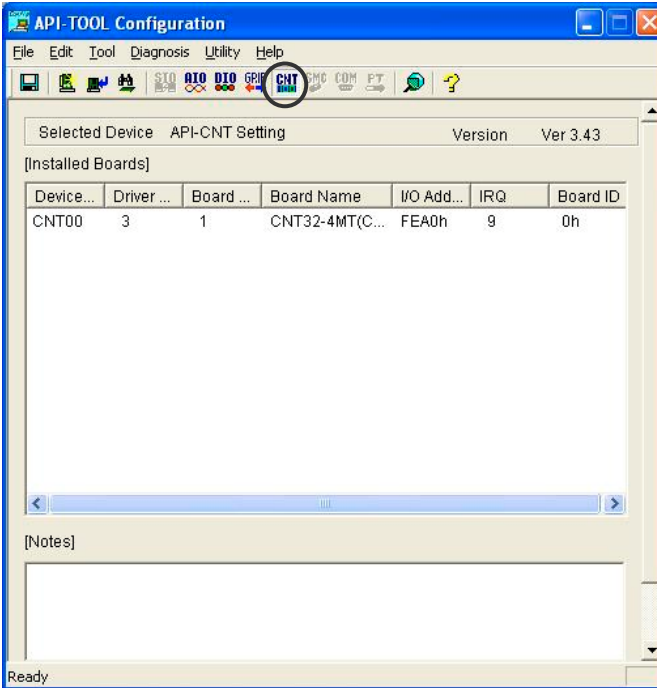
API-TOOL Configuration

File Edit Tool Diagnosis Utility Help

STO AIO DIO GPIB CNT SMC COM PT

Selected Device API-CNT Setting Version Ver 3.43

[Installed Boards]

| Device... | Driver ... | Board ... | Board Name | I/O Add... | IRQ | Board ID |
|---|---|---|---|---|---|---|
| CNT00 | 3 | 1 | CNT32-4MT(C... | FEA0h | 9 | 0h |

[Notes]

Ready